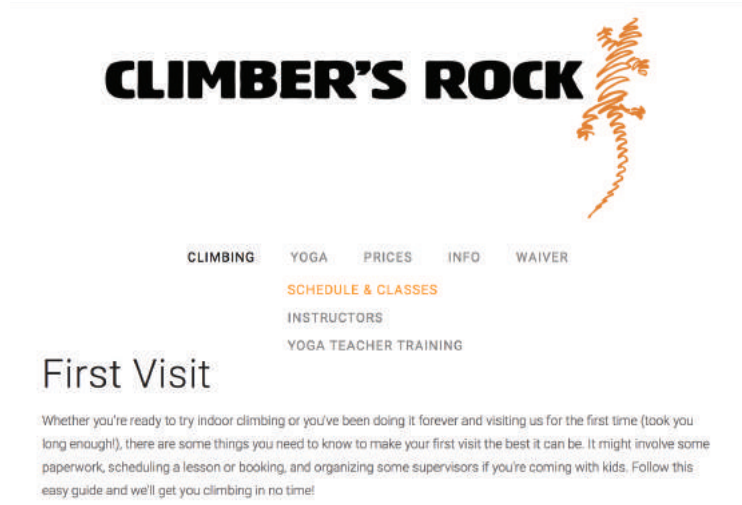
CLIMBER'S ROCK

CLIMBING YOGA PRICES INFO WAIVER

SCHEDULE & CLASSES
INSTRUCTORS
YOGA TEACHER TRAINING

First Visit

Whether you're ready to try indoor climbing or you've been doing it forever and visiting us for the first time (took you long enough!), there are some things you need to know to make your first visit the best it can be. It might involve some paperwork, scheduling a lesson or booking, and organizing some supervisors if you're coming with kids. Follow this easy guide and we'll get you climbing in no time!